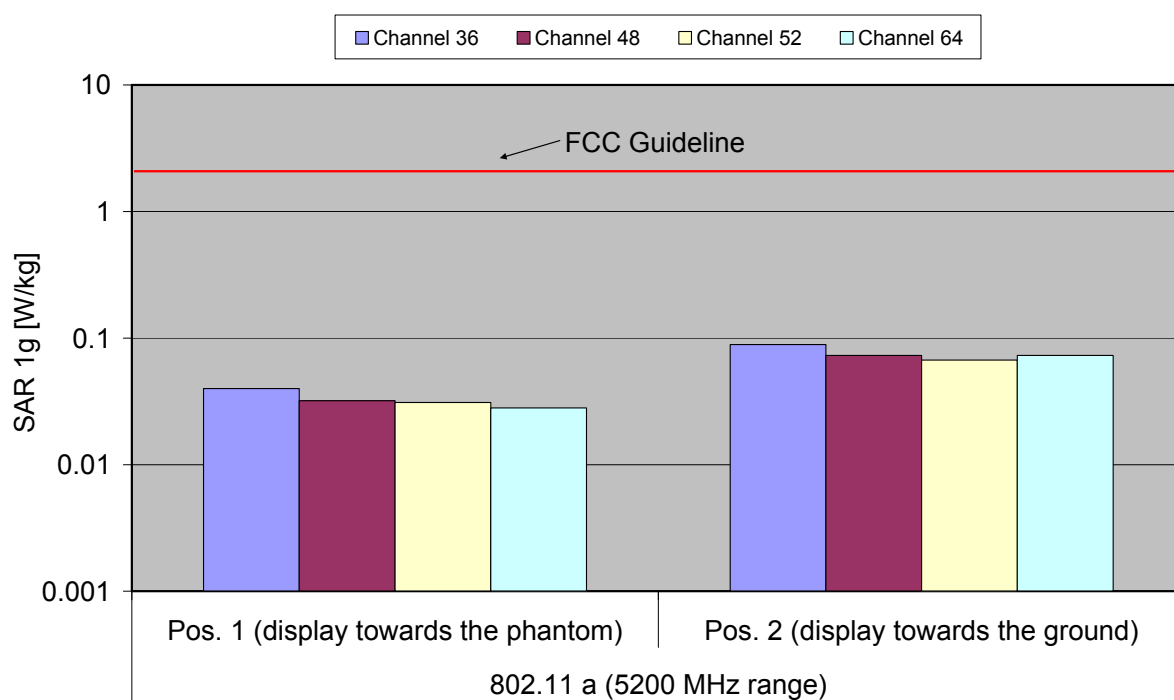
Channel 36 Channel 48 Channel 52 Channel 64

10

1

0.1

0.01

0.001

SAR 1g [W/kg]

FCC Guideline

Pos. 1 (display towards the phantom)

Pos. 2 (display towards the ground)

802.11 a (5200 MHz range)